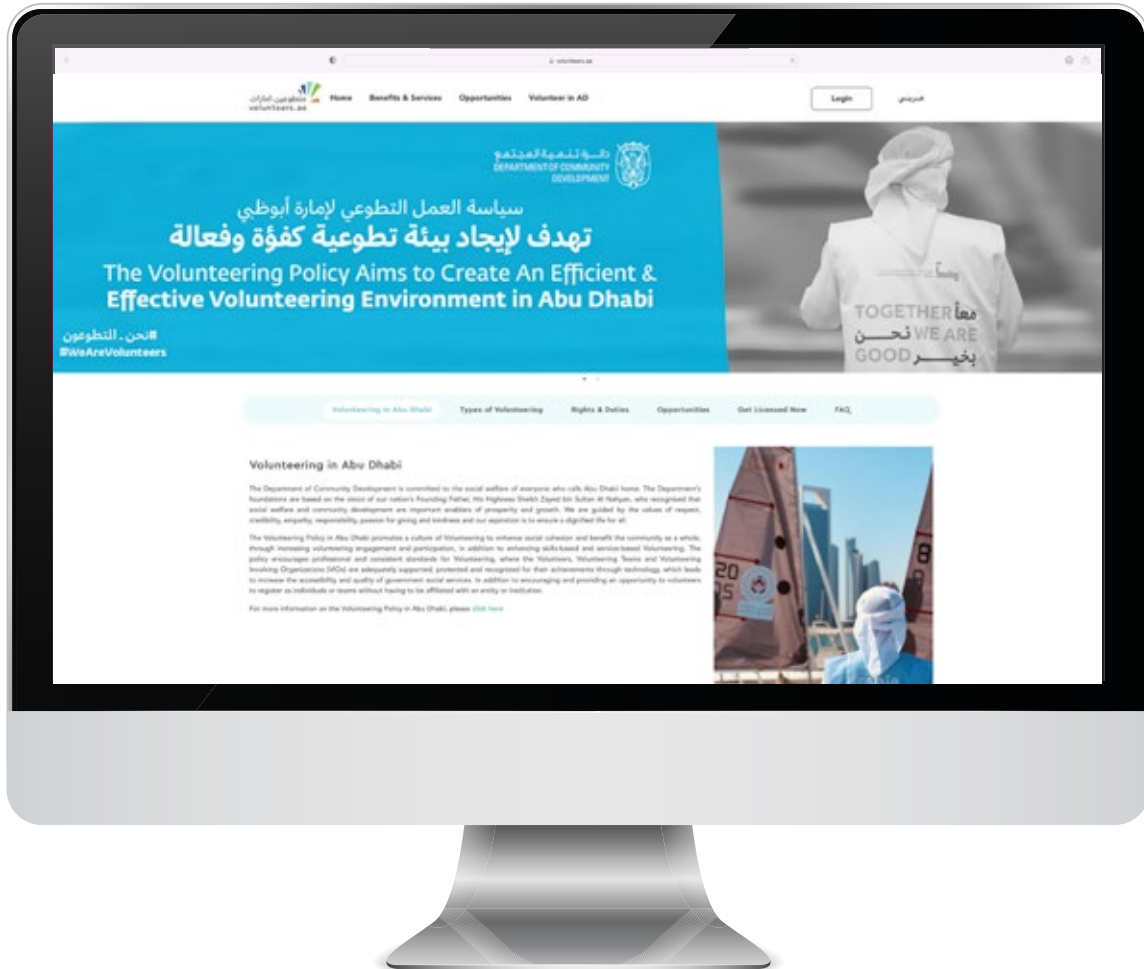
volunteers.ae

متطوعين إمارات
volunteers.ae

Home Benefits & Services Opportunities Volunteer in AD

Login

عربي

دائرة تنمية المجتمع
DEPARTMENT OF COMMUNITY DEVELOPMENT

سياسة العمل التطوعي لإمارة أبوظبي
تهدف لإيجاد بيئة تطوعية كفؤة وفعالة

The Volunteering Policy Aims to Create An Efficient & Effective Volunteering Environment in Abu Dhabi

#نحن_التطوعون
#WeAreVolunteers

TOGETHER معاً
WE ARE نحن
GOOD بخير

Volunteering in Abu Dhabi Types of Volunteering Rights & Duties Opportunities Get Licensed Now FAQ

Volunteering in Abu Dhabi

The Department of Community Development is committed to the social welfare of everyone who calls Abu Dhabi home. The Department's foundations are based on the vision of our nation's Founding Father, His Highness Sheikh Zayed bin Sultan Al Nahyan, who recognised that social welfare and community development are important enablers of prosperity and growth. We are guided by the values of respect, credibility, empathy, responsibility, passion for giving and kindness and our aspiration is to ensure a dignified life for all.

The Volunteering Policy in Abu Dhabi promotes a culture of Volunteering to enhance social cohesion and benefit the community as a whole, through increasing volunteering engagement and participation, in addition to enhancing skills-based and service-based Volunteering. The policy encourages professional and consistent standards for Volunteering, where the Volunteers, Volunteering Teams and Volunteering Involving Organizations (VIOs) are adequately supported, protected and recognized for their achievements through technology, which leads to increase the accessibility and quality of government social services. In addition to encouraging and providing an opportunity to volunteers to register as individuals or teams without having to be affiliated with an entity or institution.

For more information on the Volunteering Policy in Abu Dhabi, please click here.